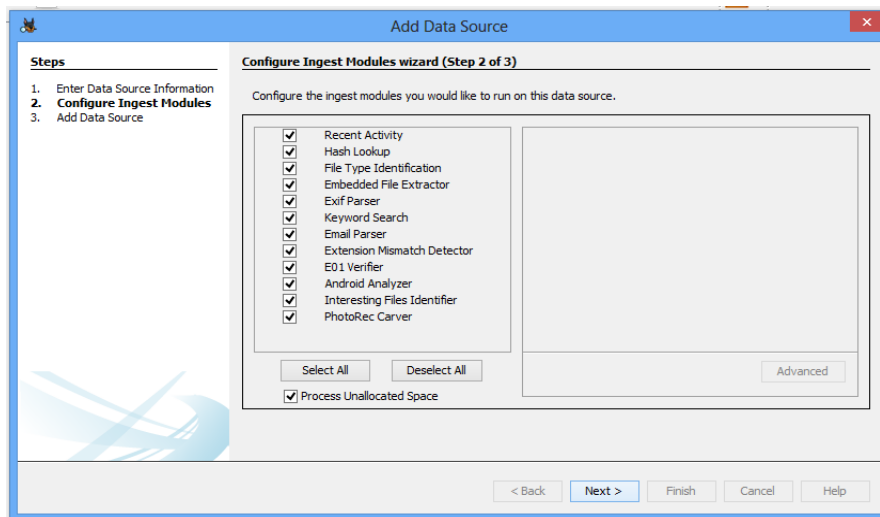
Add Data Source

Steps

1. Enter Data Source Information
2. Configure Ingest Modules
3. Add Data Source

Configure Ingest Modules wizard (Step 2 of 3)

Configure the ingest modules you would like to run on this data source.

Recent Activity
Hash Lookup
File Type Identification
Embedded File Extractor
Exif Parser
Keyword Search
Email Parser
Extension Mismatch Detector
E01 Verifier
Android Analyzer
Interesting Files Identifier
PhotoRec Carver

Select All
Deselect All
Process Unallocated Space

Advanced

< Back
Next >
Finish
Cancel
Help